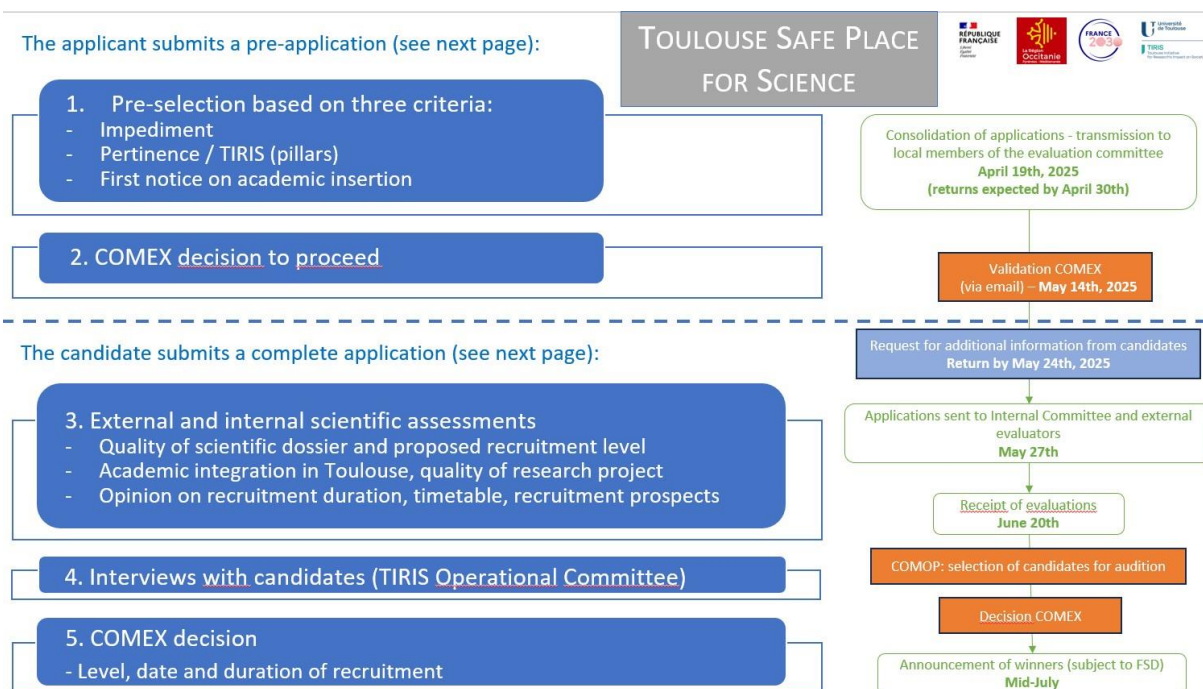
TOULOUSE SAFE PLACE FOR SCIENCE

RÉPUBLIQUE FRANÇAISE
Liberté Égalité Fraternité

La Région Occitanie Pyrénées - Méditerranée

FRANCE 2030

Université de Toulouse

TIRIS
Toulouse Initiative for Research's Impact on Society

The applicant submits a pre-application (see next page):

1. Pre-selection based on three criteria:
- Impediment
- Pertinence / TIRIS (pillars)
- First notice on academic insertion

2. COMEX decision to proceed

Consolidation of applications - transmission to local members of the evaluation committee
April 19th, 2025
(returns expected by April 30th)

Validation COMEX
(via email) – May 14th, 2025

The candidate submits a complete application (see next page):

Request for additional information from candidates
Return by May 24th, 2025

3. External and internal scientific assessments
- Quality of scientific dossier and proposed recruitment level
- Academic integration in Toulouse, quality of research project
- Opinion on recruitment duration, timetable, recruitment prospects

Applications sent to Internal Committee and external evaluators
May 27th

Receipt of evaluations
June 20th

4. Interviews with candidates (TIRIS Operational Committee)

COMOP: selection of candidates for audition

5. COMEX decision
- Level, date and duration of recruitment

Decision COMEX

Announcement of winners (subject to FSD)
Mid-July